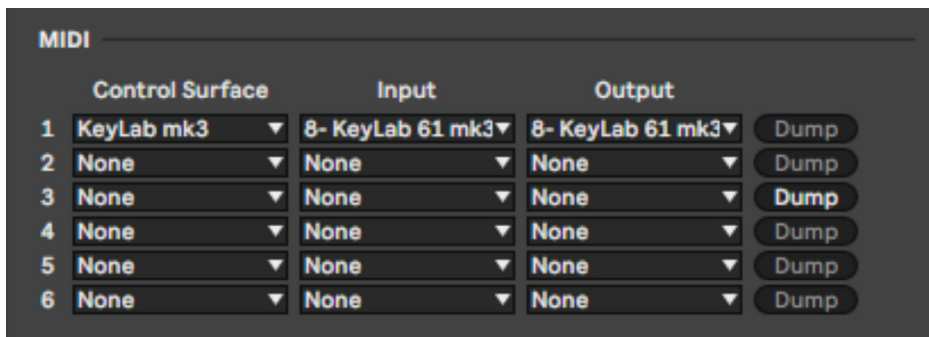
MIDI

| | Control Surface | Input | Output | |
|---|---|---|---|---|
| 1 | KeyLab mk3 | 8- KeyLab 61 mk3 | 8- KeyLab 61 mk3 | Dump |
| 2 | None | None | None | Dump |
| 3 | None | None | None | Dump |
| 4 | None | None | None | Dump |
| 5 | None | None | None | Dump |
| 6 | None | None | None | Dump |